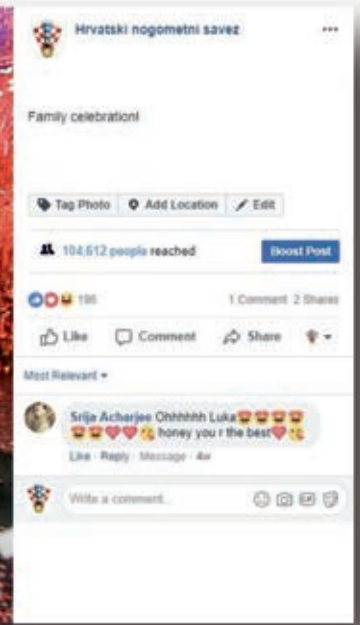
Hrvatski nogometni savez

Family celebration!

Tag Photo
Add Location
Edit

104,612 people reached
Boost Post

196
1 Comment 2 Shares

Like
Comment
Share

Most Relevant

Srija Acharjee Ohhhhhh Luka😍😍😍😍😍😍❤️❤️😘 honey you r the best❤️😘
Like · Reply · Message · 4w

Write a comment...